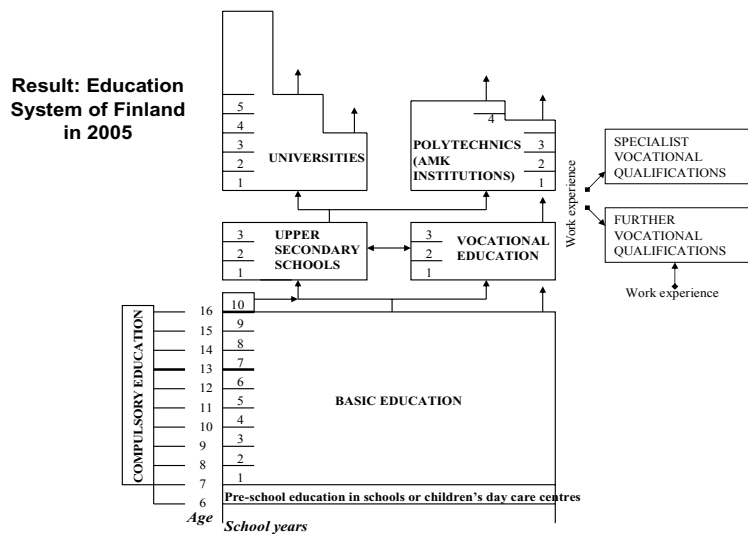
Result: Education System of Finland in 2005

5
4
3
2
1
UNIVERSITIES

4
POLYTECHNICS (AMK INSTITUTIONS)
3
2
1

Work experience

SPECIALIST VOCATIONAL QUALIFICATIONS

FURTHER VOCATIONAL QUALIFICATIONS

Work experience

3
2
1
UPPER SECONDARY SCHOOLS

3
2
1
VOCATIONAL EDUCATION

COMPULSORY EDUCATION

16
15
14
13
12
11
10
9
8
7
6
Age

10
9
8
7
6
5
4
3
2
1

BASIC EDUCATION

Pre-school education in schools or children's day care centres

School years